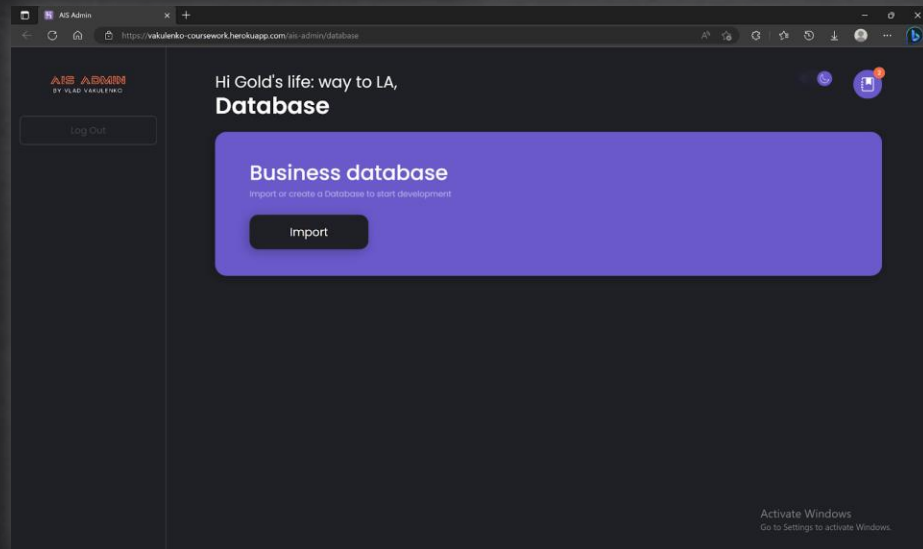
AIS Admin
https://vakulenko-coursework.herokuapp.com/ais-admin/database

AIS ADMIN
BY VLAD VAKULENKO

Log Out

Hi Gold's life: way to LA,
Database

Business database
Import or create a Database to start development

Import

Activate Windows
Go to Settings to activate Windows.